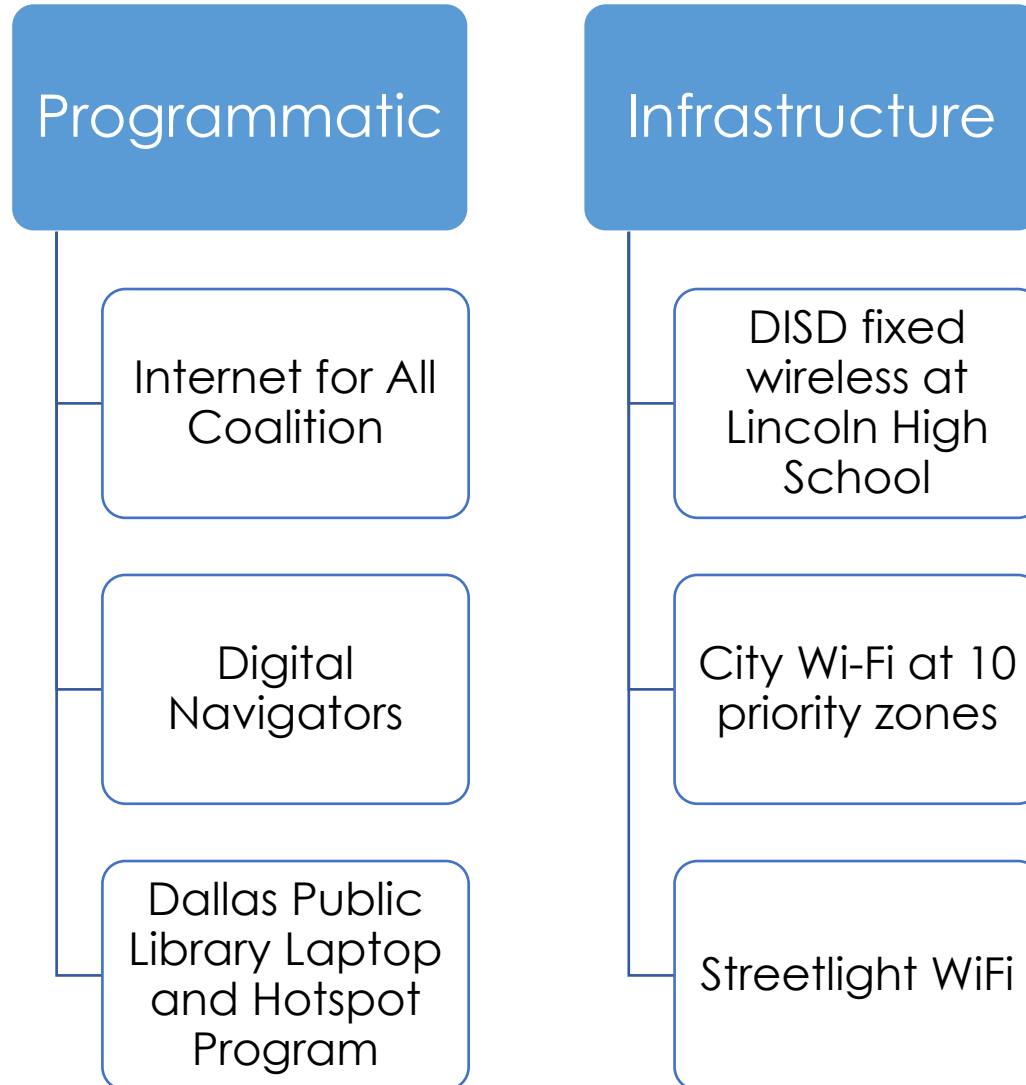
Programmatic

Internet for All Coalition

Digital Navigators

Dallas Public Library Laptop and Hotspot Program

Infrastructure

DISD fixed wireless at Lincoln High School

City Wi-Fi at 10 priority zones

Streetlight WiFi